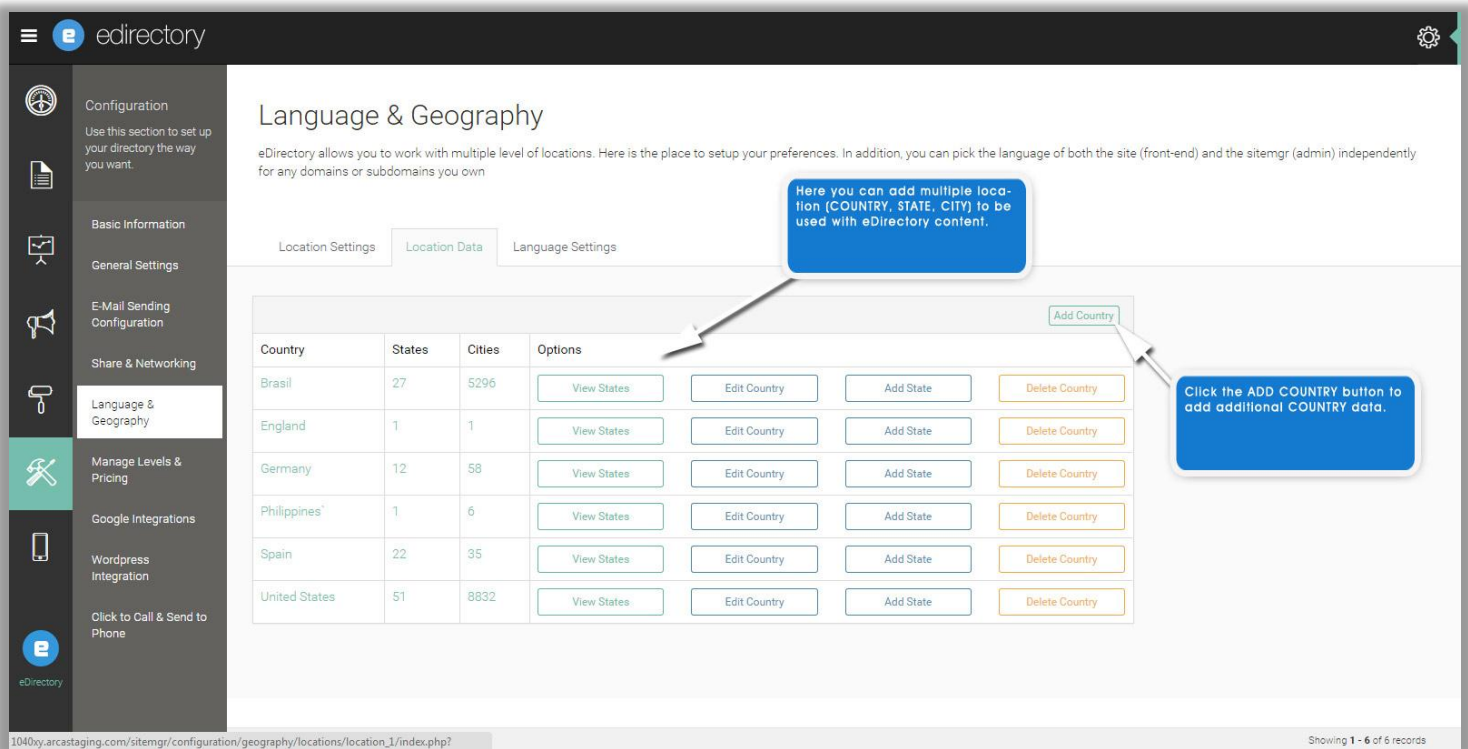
edirectory

Configuration
Use this section to set up your directory the way you want.

Basic Information
General Settings
E-Mail Sending Configuration
Share & Networking
Language & Geography
Manage Levels & Pricing
Google Integrations
Wordpress Integration
Click to Call & Send to Phone

eDirectory

Language & Geography

eDirectory allows you to work with multiple level of locations. Here is the place to setup your preferences. In addition, you can pick the language of both the site (front-end) and the sitemgr (admin) independently for any domains or subdomains you own

Here you can add multiple location (COUNTRY, STATE, CITY) to be used with eDirectory content.

Location Settings | Location Data | Language Settings

Add Country

| Country | States | Cities | Options | | | |
|---|---|---|---|---|---|---|
| Brasil | 27 | 5296 | View States | Edit Country | Add State | Delete Country |
| England | 1 | 1 | View States | Edit Country | Add State | Delete Country |
| Germany | 12 | 58 | View States | Edit Country | Add State | Delete Country |
| Philippines` | 1 | 6 | View States | Edit Country | Add State | Delete Country |
| Spain | 22 | 35 | View States | Edit Country | Add State | Delete Country |
| United States | 51 | 8832 | View States | Edit Country | Add State | Delete Country |

Click the ADD COUNTRY button to add additional COUNTRY data.

1040xy.arcastaging.com/sitemgr/configuration/geography/locations/location_1/index.php?

Showing 1 - 6 of 6 records